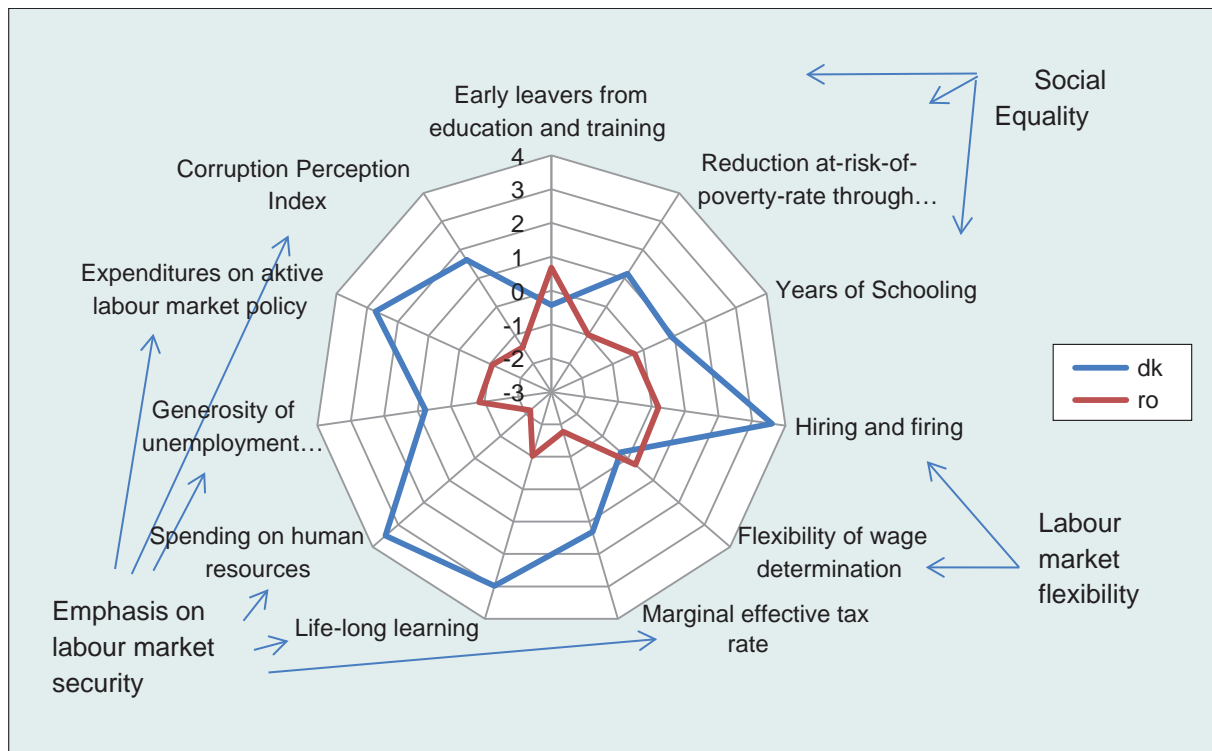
Social Equality

Early leavers from education and training

Reduction at-risk-of-poverty-rate through…

Years of Schooling

Hiring and firing

Flexibility of wage determination

Marginal effective tax rate

Life-long learning

Spending on human resources

Generosity of unemployment…

Expenditures on aktive labour market policy

Corruption Perception Index

4
3
2
1
0
-1
-2
-3

dk
ro

Labour market flexibility

Emphasis on labour market security